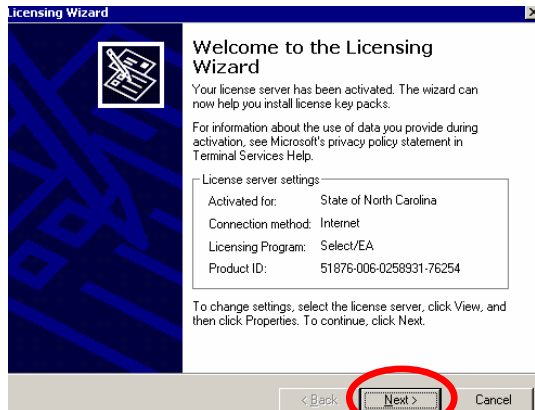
Licensing Wizard

Welcome to the Licensing Wizard

Your license server has been activated. The wizard can now help you install license key packs.

For information about the use of data you provide during activation, see Microsoft's privacy policy statement in Terminal Services Help.

License server settings

| | |
|---|---|
| Activated for: | State of North Carolina |
| Connection method: | Internet |
| Licensing Program: | Select/EA |
| Product ID: | 51876-006-0258931-76254 |

To change settings, select the license server, click View, and then click Properties. To continue, click Next.

< Back | Next > | Cancel